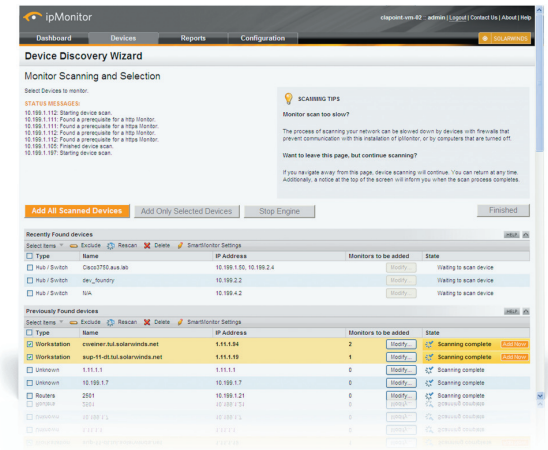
ipMonitor

clapoint-vm-02 : admin | Logout | Contact Us | About | Help

Dashboard | Devices | Reports | Configuration | SOLARWINDS

Device Discovery Wizard

Monitor Scanning and Selection

Select Devices to monitor.

STATUS MESSAGES:
10.199.1.112: Starting device scan.
10.199.1.111: Found a prerequisite for a http Monitor.
10.199.1.111: Found a prerequisite for a https Monitor.
10.199.1.112: Found a prerequisite for a https Monitor.
10.199.1.112: Found a prerequisite for a http Monitor.
10.199.1.112: Found a prerequisite for a https Monitor.
10.199.1.105: Finished device scan.
10.199.1.197: Starting device scan.

SCANNING TIPS

Monitor scan too slow?

The process of scanning your network can be slowed down by devices with firewalls that prevent communication with this installation of ipMonitor, or by computers that are turned off.

Want to leave this page, but continue scanning?

If you navigate away from this page, device scanning will continue. You can return at any time. Additionally, a notice at the top of the screen will inform you when the scan process completes.

Add All Scanned Devices | Add Only Selected Devices | Stop Engine | Finished

Recently Found devices

Select Items | Exclude | Rescan | Delete | SmartMonitor Settings

| Type | Name | IP Address | Monitors to be added | State |
|---|---|---|---|---|
| Hub / Switch | Cisco3750.aus.lab | 10.199.1.50, 10.199.2.4 | Modify... | Waiting to scan device |
| Hub / Switch | dev_foundry | 10.199.2.2 | Modify... | Waiting to scan device |
| Hub / Switch | N/A | 10.199.4.2 | Modify... | Waiting to scan device |

Previously Found devices

Select Items | Exclude | Rescan | Delete | SmartMonitor Settings

| Type | Name | IP Address | Monitors to be added | State |
|---|---|---|---|---|
| Workstation | cweiner.tul.solarwinds.net | 1.11.1.94 | 2 Modify... | Scanning complete Add Now |
| Workstation | sup-11-dt.tul.solarwinds.net | 1.11.1.19 | 1 Modify... | Scanning complete Add Now |
| Unknown | 1.11.1.1 | 1.11.1.1 | 0 Modify... | Scanning complete |
| Unknown | 10.199.1.7 | 10.199.1.7 | 0 Modify... | Scanning complete |
| Routers | 2501 | 10.199.1.21 | 0 Modify... | Scanning complete |